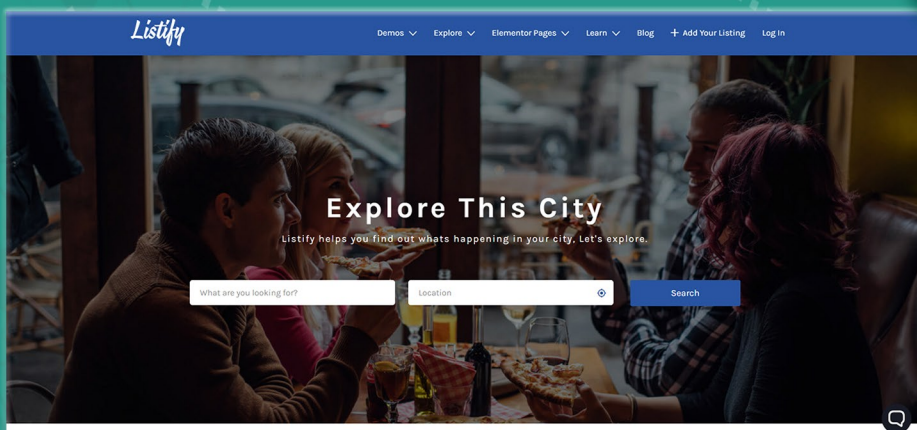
Listify

Demos Explore Elementor Pages Learn Blog + Add Your Listing Log In

Explore This City

Listify helps you find out whats happening in your city, Let's explore.

What are you looking for?

Location

Search